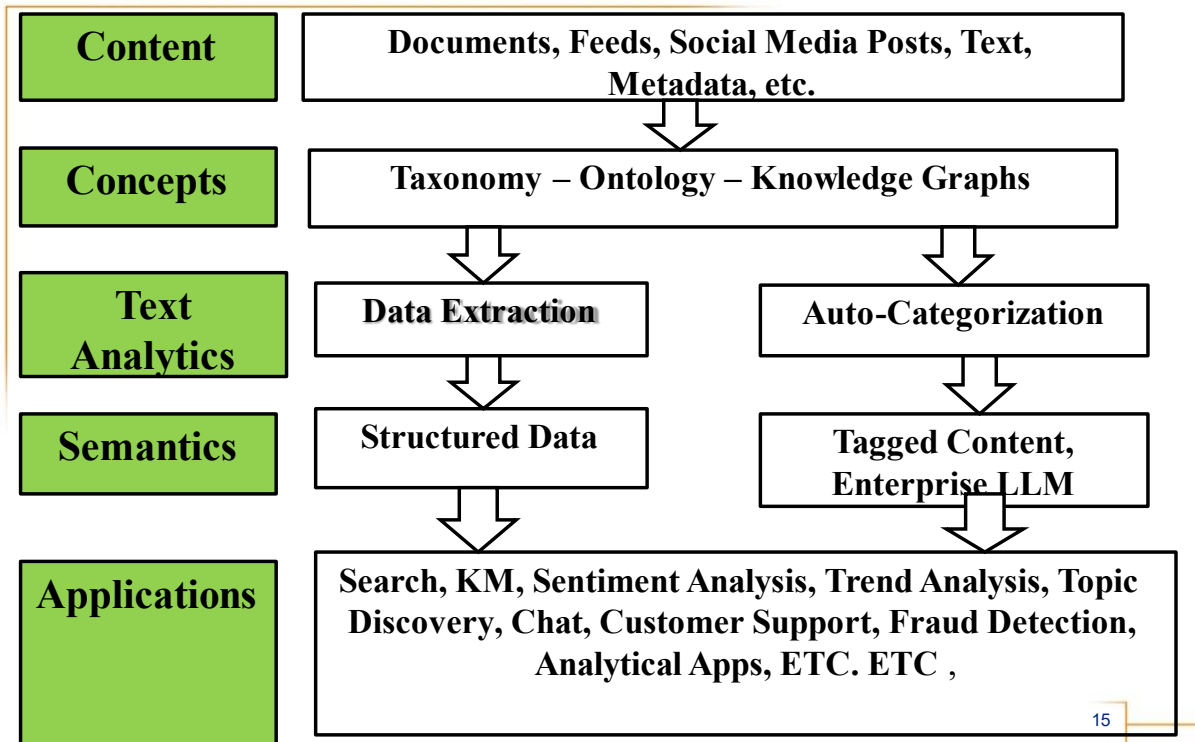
Content

Documents, Feeds, Social Media Posts, Text, Metadata, etc.

Concepts

Taxonomy – Ontology – Knowledge Graphs

Text Analytics

Data Extraction

Auto-Categorization

Semantics

Structured Data

Tagged Content, Enterprise LLM

Applications

Search, KM, Sentiment Analysis, Trend Analysis, Topic Discovery, Chat, Customer Support, Fraud Detection, Analytical Apps, ETC. ETC ,

15